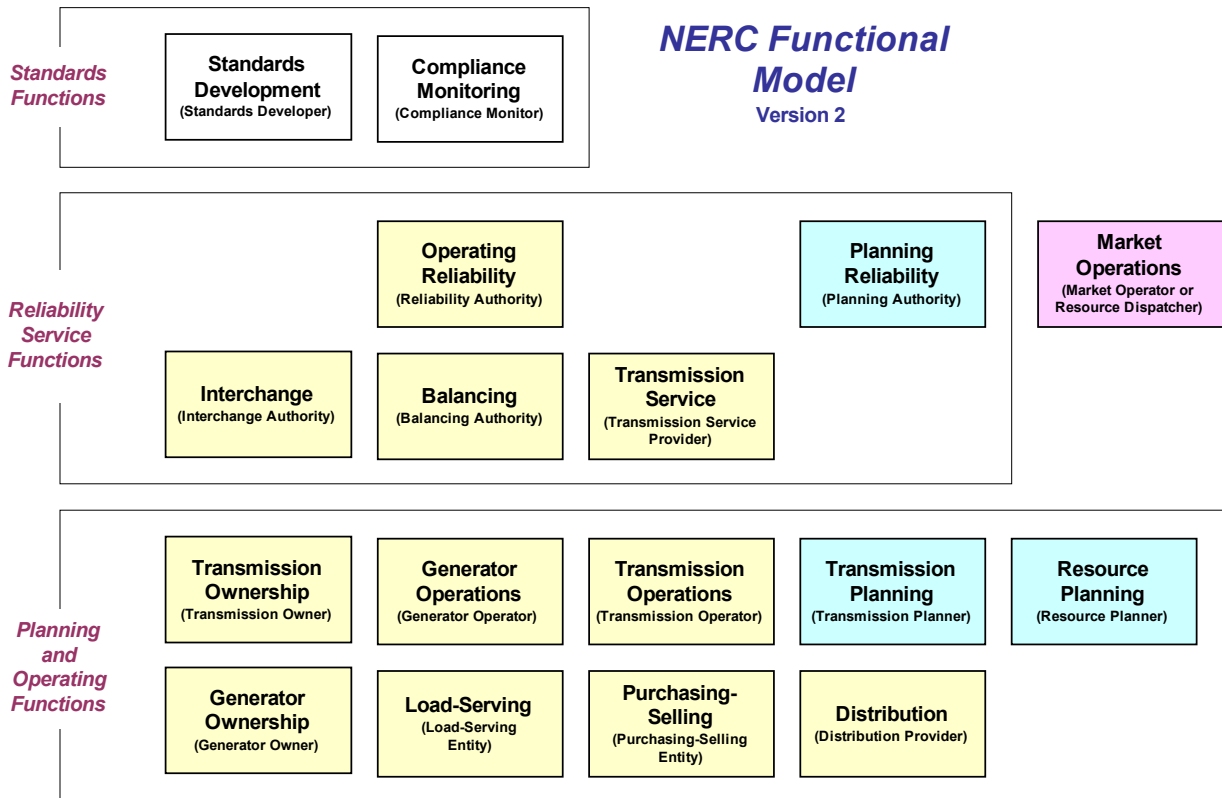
NERC Functional Model
Version 2

Standards Functions

Standards Development
(Standards Developer)

Compliance Monitoring
(Compliance Monitor)

Reliability Service Functions

Operating Reliability
(Reliability Authority)

Planning Reliability
(Planning Authority)

Market Operations
(Market Operator or Resource Dispatcher)

Interchange
(Interchange Authority)

Balancing
(Balancing Authority)

Transmission Service
(Transmission Service Provider)

Planning and Operating Functions

Transmission Ownership
(Transmission Owner)

Generator Operations
(Generator Operator)

Transmission Operations
(Transmission Operator)

Transmission Planning
(Transmission Planner)

Resource Planning
(Resource Planner)

Generator Ownership
(Generator Owner)

Load-Serving
(Load-Serving Entity)

Purchasing-Selling
(Purchasing-Selling Entity)

Distribution
(Distribution Provider)